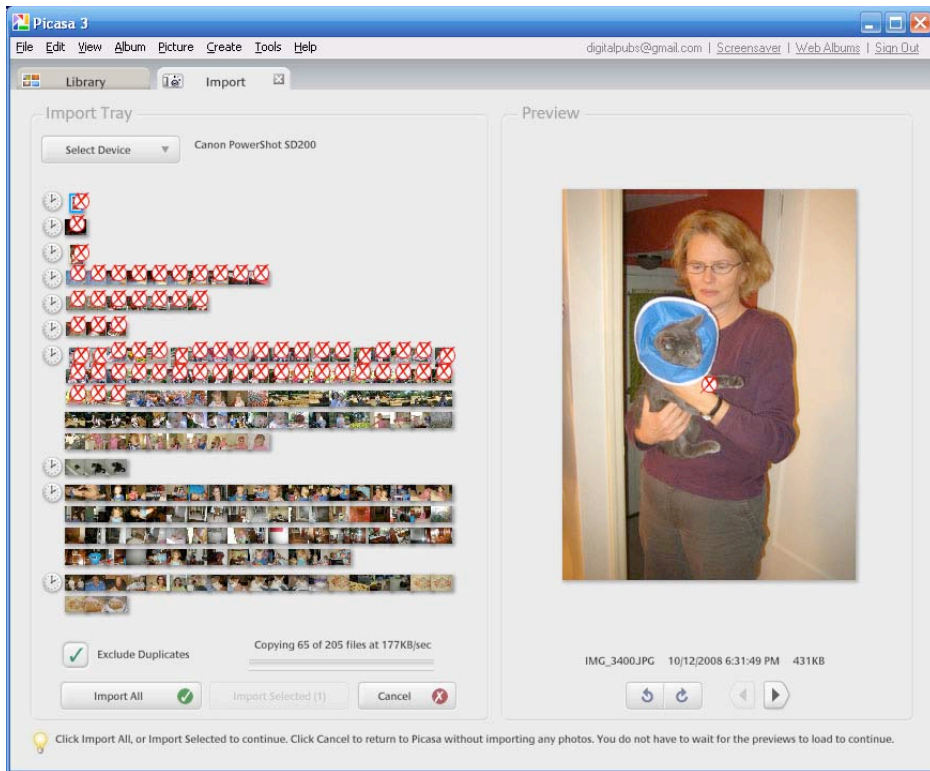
Picasa 3

File Edit View Album Picture Create Tools Help

digitalpubs@gmail.com | Screensaver | Web Albums | Sign Out

Library Import

Import Tray

Select Device

Canon PowerShot SD200

Preview

Exclude Duplicates

Copying 65 of 205 files at 177KB/sec

Import All

Import Selected (1)

Cancel

IMG_3400.JPG 10/12/2008 6:31:49 PM 431KB

Click Import All, or Import Selected to continue. Click Cancel to return to Picasa without importing any photos. You do not have to wait for the previews to load to continue.